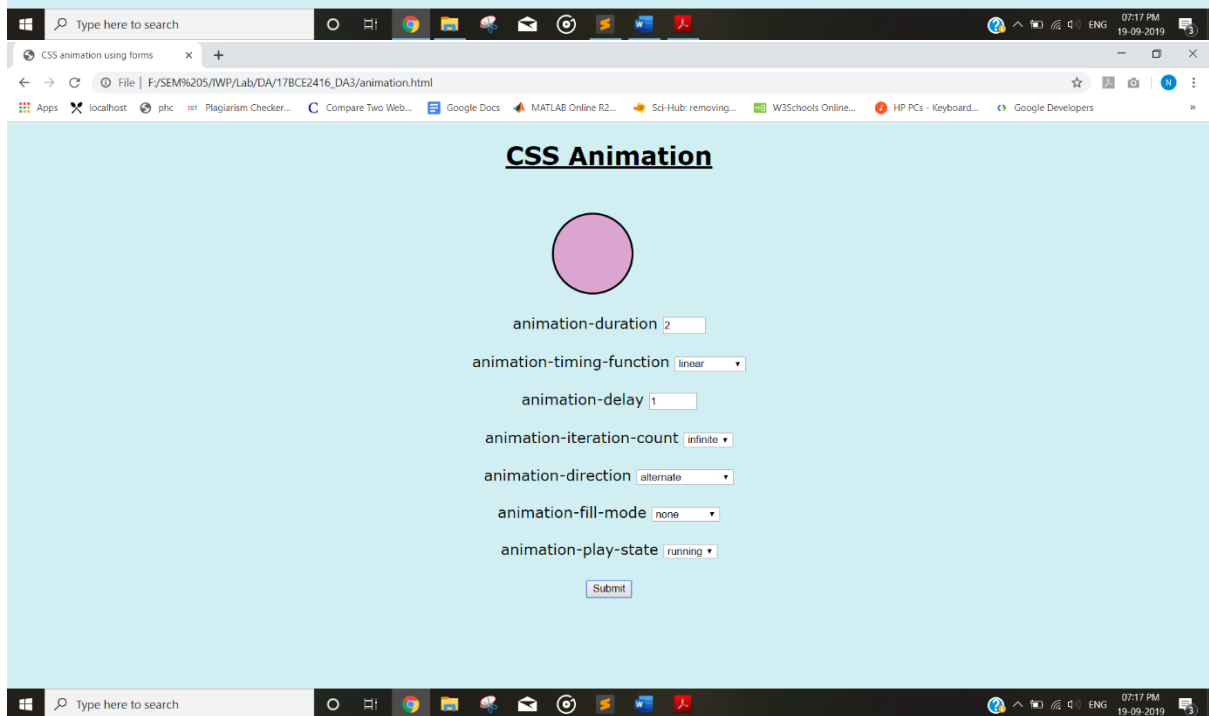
Type here to search

ENG 07:17 PM 19-09-2019

CSS animation using forms ×

File | F:/SEM%205/IWP/Lab/DA/17BCE2416_DA3/animation.html

Apps localhost phc Plagiarism Checker... Compare Two Web... Google Docs MATLAB Online R2... Sci-Hub: removing... W3Schools Online... HP PCs - Keyboard... Google Developers

CSS Animation

animation-duration 2

animation-timing-function linear

animation-delay 1

animation-iteration-count infinite

animation-direction alternate

animation-fill-mode none

animation-play-state running

Submit

Type here to search

ENG 07:17 PM 19-09-2019